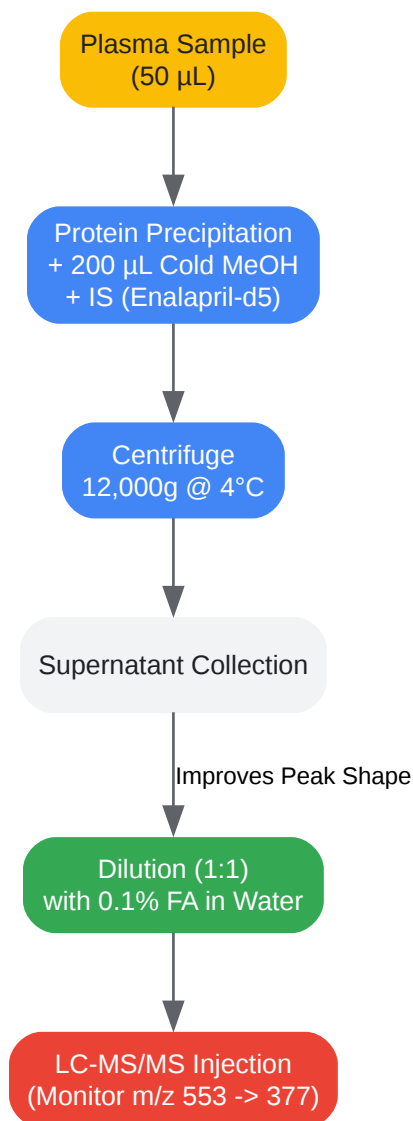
Plasma Sample
(50 µL)

Protein Precipitation
+ 200 µL Cold MeOH
+ IS (Enalapril-d5)

Centrifuge
12,000g @ 4°C

Supernatant Collection

Improves Peak Shape

Dilution (1:1)
with 0.1% FA in Water

LC-MS/MS Injection
(Monitor m/z 553 -> 377)